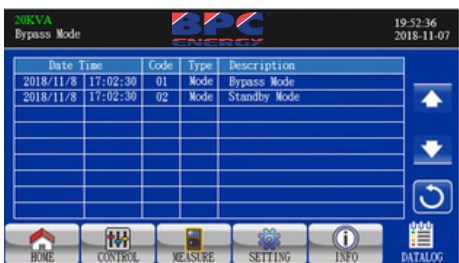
20KVA
Bypass Mode

BPC ENERGY

19:52:36
2018-11-07

| Date | Time | Code | Type | Description |
|---|---|---|---|---|
| 2018/11/8 | 17:02:30 | 01 | Mode | Bypass Mode |
| 2018/11/8 | 17:02:30 | 02 | Mode | Standby Mode |

HOME CONTROL MEASURE SETTING INFO DATALOG